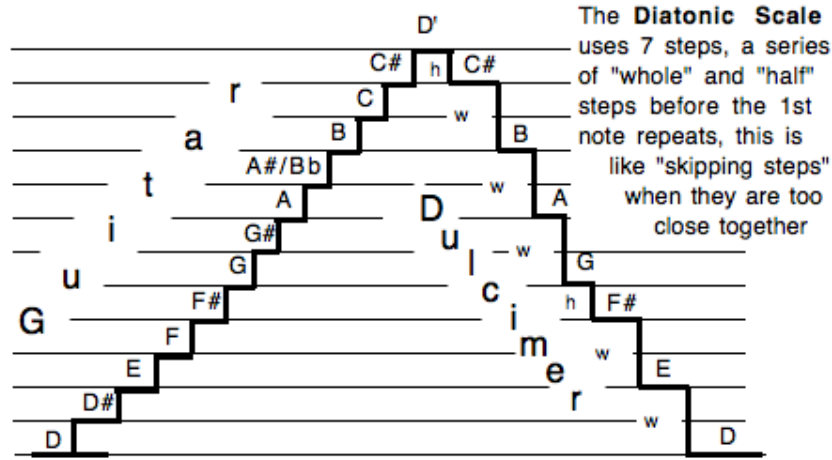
The **Diatonic Scale** uses 7 steps, a series of "whole" and "half" steps before the 1st note repeats, this is like "skipping steps" when they are too close together

D'
C#
h
C#
r
C
w
B
a
B
A#/Bb
t
w
A
A
D
i
G#
u
w
l
G
u
G
c
F#
h
F#
G
i
F
m
w
E
e
E
D#
r
w
D
D